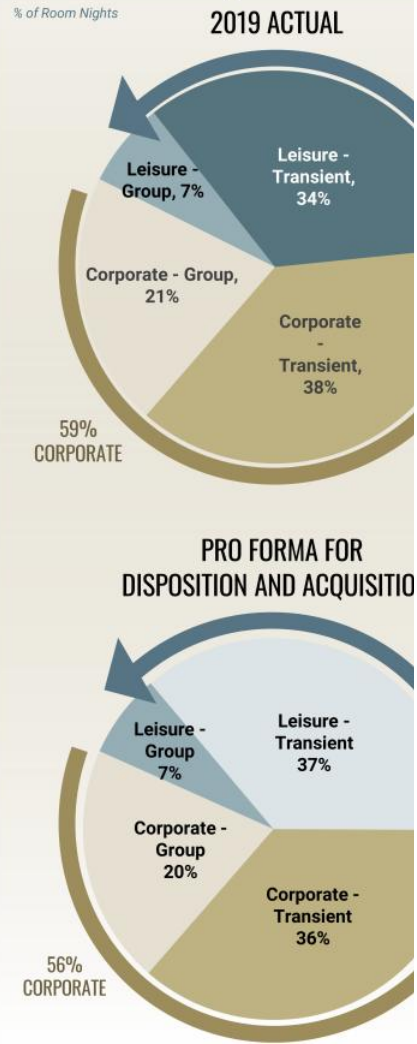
% of Room Nights

2019 ACTUAL

Leisure - Group, 7%

Leisure - Transient, 34%

Corporate - Group, 21%

Corporate - Transient, 38%

59% CORPORATE

PRO FORMA FOR DISPOSITION AND ACQUISITIO

Leisure - Group 7%

Leisure - Transient 37%

Corporate - Group 20%

Corporate - Transient 36%

56% CORPORATE